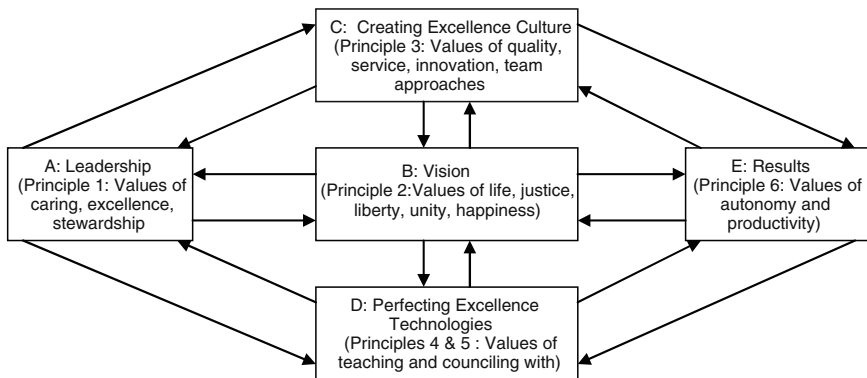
C: Creating Excellence Culture (Principle 3: Values of quality, service, innovation, team approaches

A: Leadership (Principle 1: Values of caring, excellence, stewardship

B: Vision (Principle 2:Values of life, justice, liberty, unity, happiness)

E: Results (Principle 6: Values of autonomy and productivity)

D: Perfecting Excellence Technologies (Principles 4 & 5 : Values of teaching and counciling with)